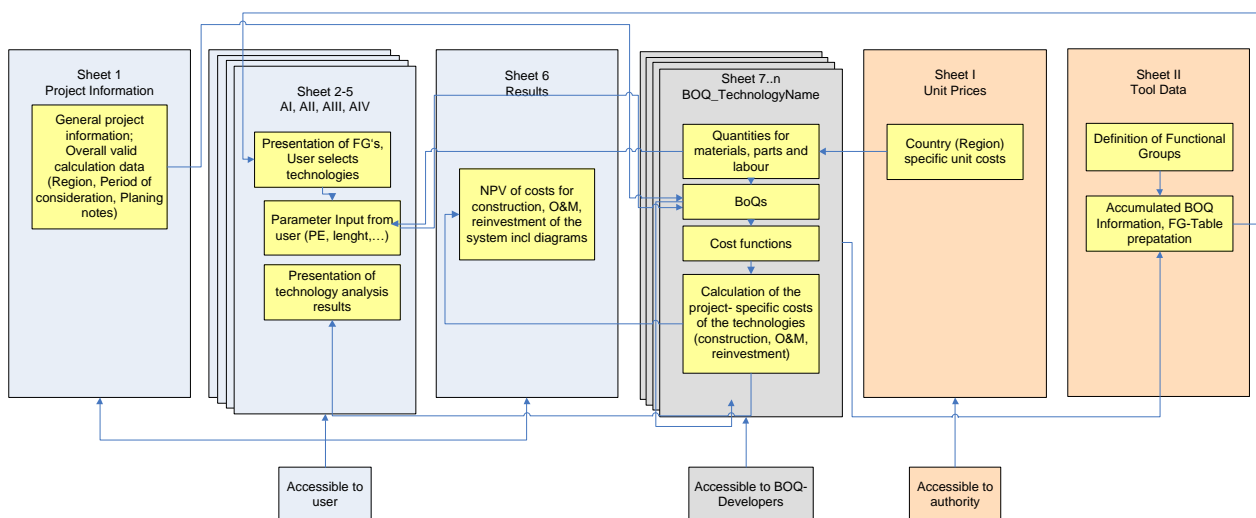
Sheet 1
Project Information

General project information; Overall valid calculation data (Region, Period of consideration, Planing notes)

Sheet 2-5
AI, AII, AIII, AIV

Presentation of FG's, User selects technologies

Parameter Input from user (PE, lenght,…)

Presentation of technology analysis results

Sheet 6
Results

NPV of costs for construction, O&M, reinvestment of the system incl diagrams

Sheet 7..n
BOQ_TechnologyName

Quantities for materials, parts and labour

BoQs

Cost functions

Calculation of the project- specific costs of the technologies (construction, O&M, reinvestment)

Sheet I
Unit Prices

Country (Region) specific unit costs

Sheet II
Tool Data

Definition of Functional Groups

Accumulated BOQ Information, FG-Table prepatation

Accessible to user

Accessible to BOQ-Developers

Accessible to authority